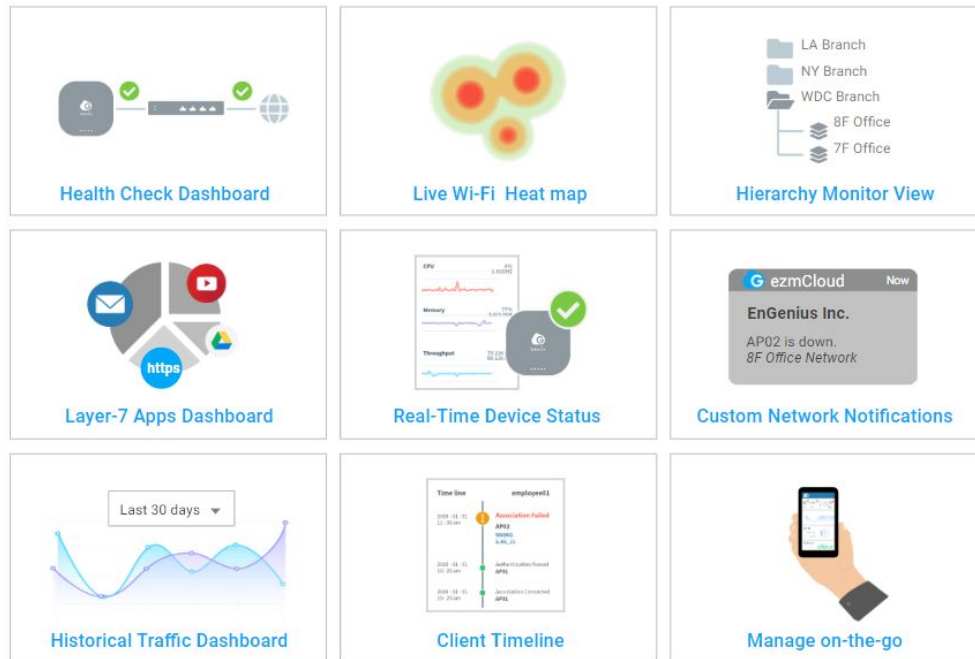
Health Check Dashboard

Live Wi-Fi Heat map

LA Branch
NY Branch
WDC Branch
8F Office
7F Office

Hierarchy Monitor View

https

Layer-7 Apps Dashboard

CPU
Memory
Throughput

Real-Time Device Status

G ezmCloud Now
EnGenius Inc.
AP02 is down.
8F Office Network

Custom Network Notifications

Last 30 days

Historical Traffic Dashboard

Time line employee01
Association Failed
AP02
Authentication Passed
AP01
Association Connected
AP01

Client Timeline

Manage on-the-go